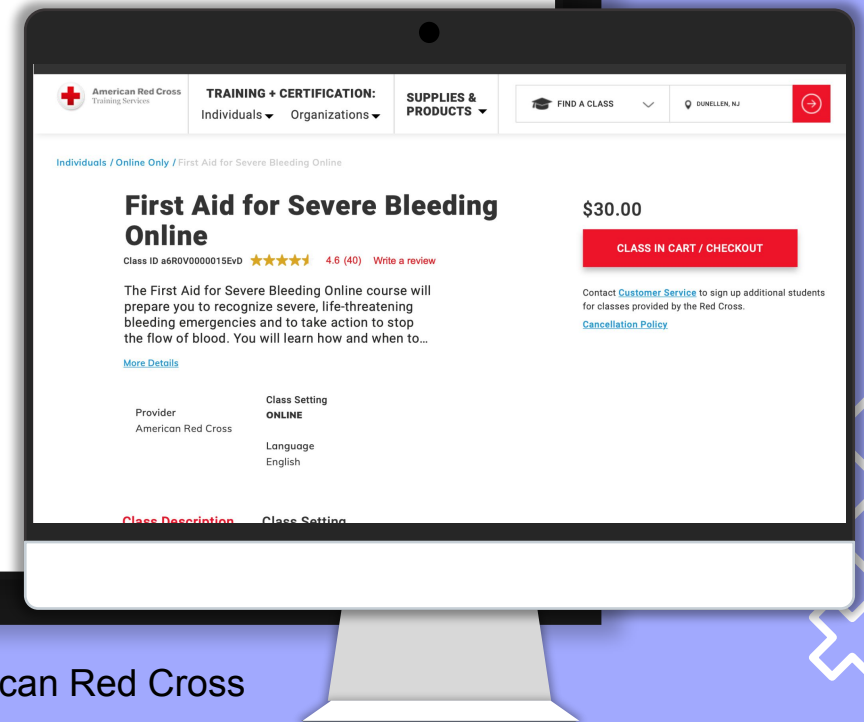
American Red Cross
Training Services

TRAINING + CERTIFICATION:
Individuals Organizations

SUPPLIES & PRODUCTS

FIND A CLASS

DUNELLEN, NJ

Individuals / Online Only / First Aid for Severe Bleeding Online

First Aid for Severe Bleeding Online

Class ID a6R0V0000015EvD 4.6 (40) Write a review

The First Aid for Severe Bleeding Online course will prepare you to recognize severe, life-threatening bleeding emergencies and to take action to stop the flow of blood. You will learn how and when to…

More Details

Provider
American Red Cross

Class Setting
ONLINE

Language
English

Class Description Class Setting

$30.00

CLASS IN CART / CHECKOUT

Contact Customer Service to sign up additional students for classes provided by the Red Cross.

Cancellation Policy

can Red Cross